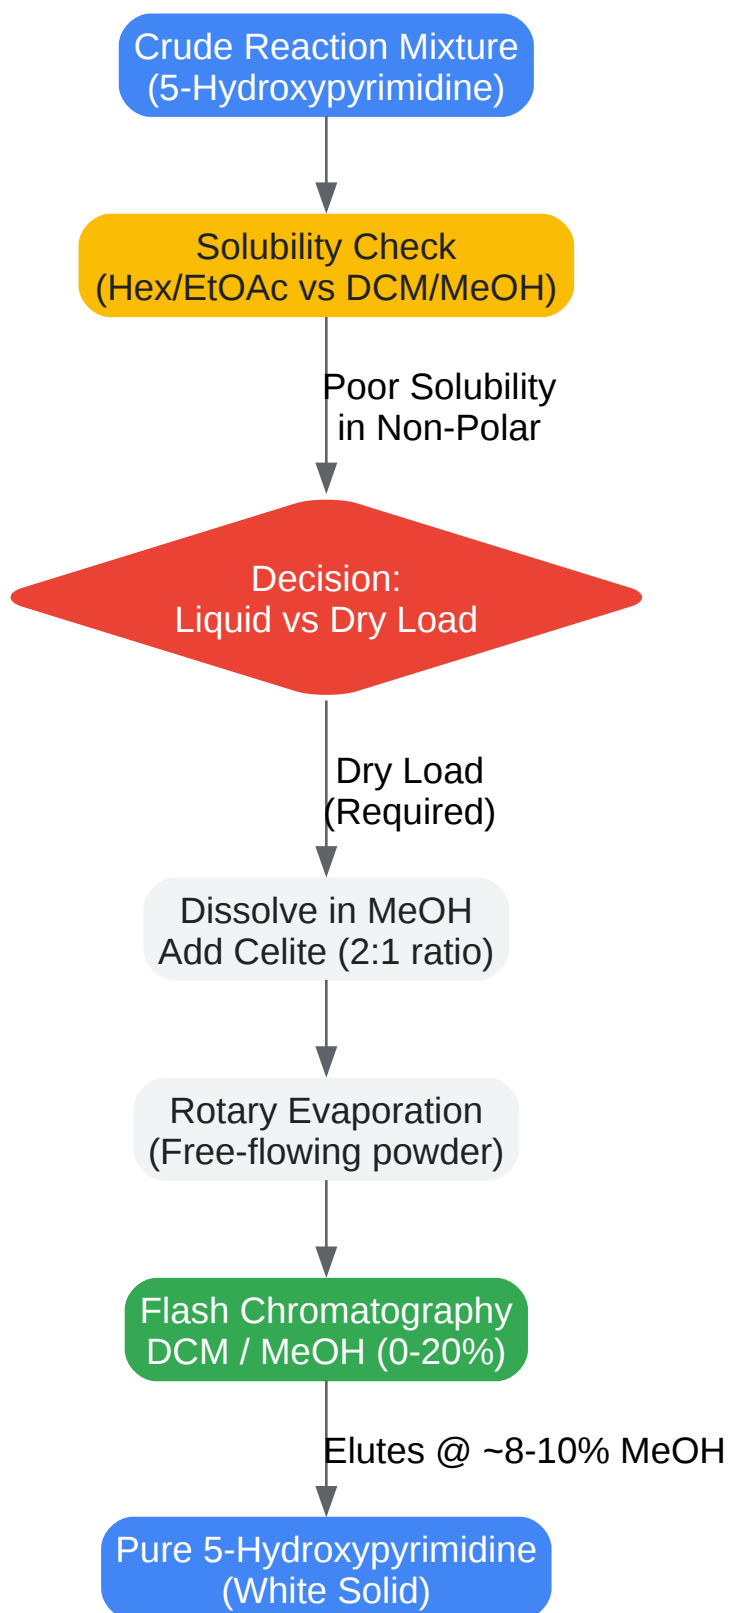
Crude Reaction Mixture
(5-Hydroxypyrimidine)

Solubility Check
(Hex/EtOAc vs DCM/MeOH)

Poor Solubility
in Non-Polar

Decision:
Liquid vs Dry Load

Dry Load
(Required)

Dissolve in MeOH
Add Celite (2:1 ratio)

Rotary Evaporation
(Free-flowing powder)

Flash Chromatography
DCM / MeOH (0-20%)

Elutes @ ~8-10% MeOH

Pure 5-Hydroxypyrimidine
(White Solid)